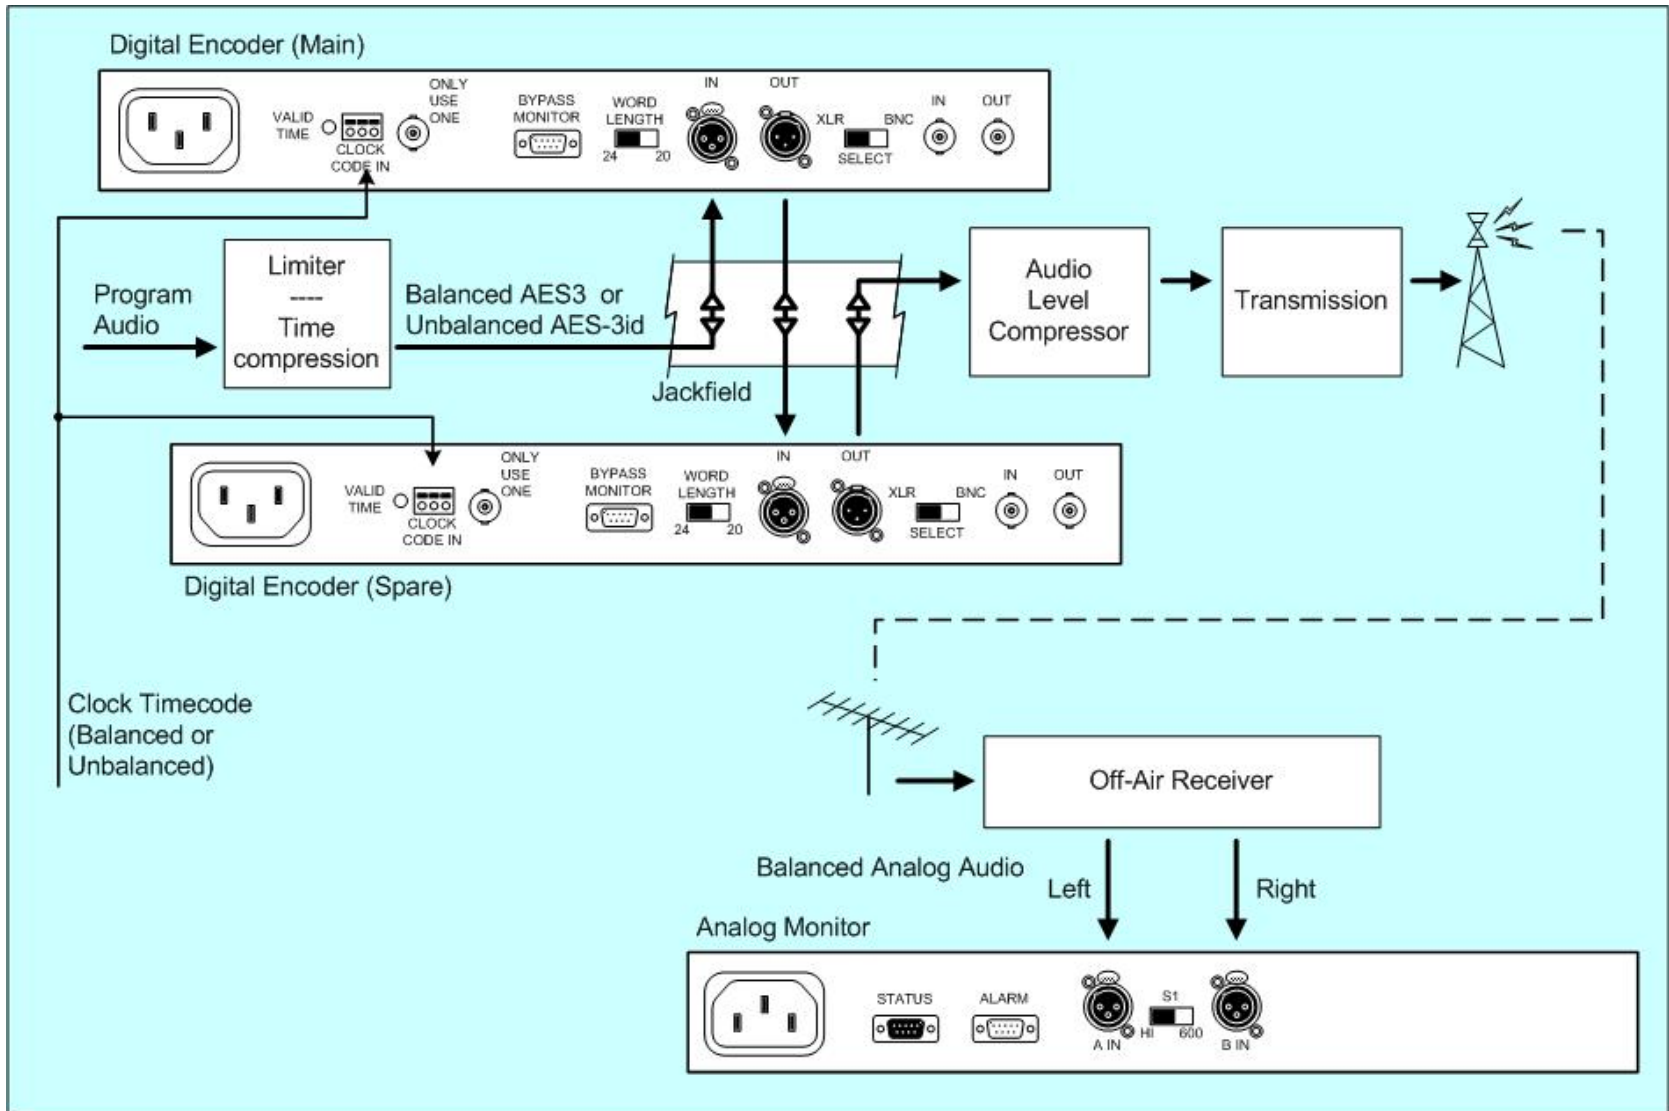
Digital Encoder (Main)

VALID TIME
CLOCK CODE IN
ONLY USE ONE
BYPASS MONITOR
WORD LENGTH
24 20
IN
OUT
XLR BNC
SELECT
IN
OUT

Program Audio

Limiter
----
Time compression

Balanced AES3 or Unbalanced AES-3id

Jackfield

Audio Level Compressor

Transmission

VALID TIME
CLOCK CODE IN
ONLY USE ONE
BYPASS MONITOR
WORD LENGTH
24 20
IN
OUT
XLR BNC
SELECT
IN
OUT

Digital Encoder (Spare)

Clock Timecode (Balanced or Unbalanced)

Off-Air Receiver

Balanced Analog Audio

Left

Right

Analog Monitor

STATUS
ALARM
S1
HI 600
A IN
B IN